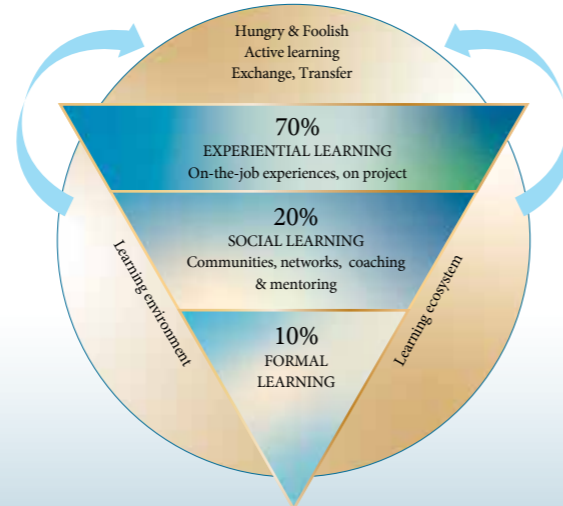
Hungry & Foolish
Active learning
Exchange, Transfer

70%
EXPERIENTIAL LEARNING
On-the-job experiences, on project

20%
SOCIAL LEARNING
Communities, networks, coaching & mentoring

10%
FORMAL LEARNING

Learning environment

Learning ecosystem